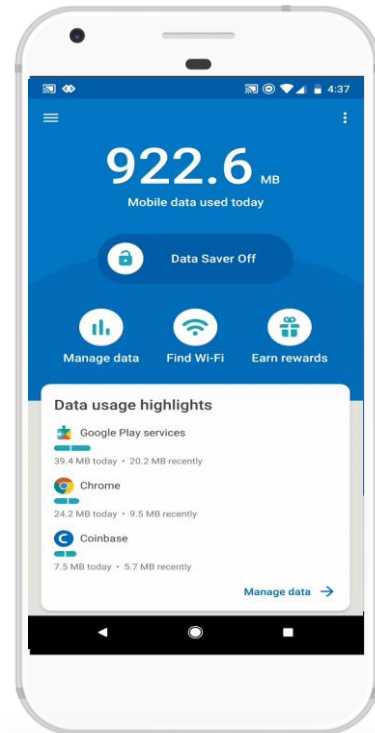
4:37

922.6 MB
Mobile data used today

Data Saver Off

Manage data
Find Wi-Fi
Earn rewards

Data usage highlights

Google Play services
39.4 MB today • 20.2 MB recently

Chrome
24.2 MB today • 9.5 MB recently

Coinbase
7.5 MB today • 5.7 MB recently

Manage data →